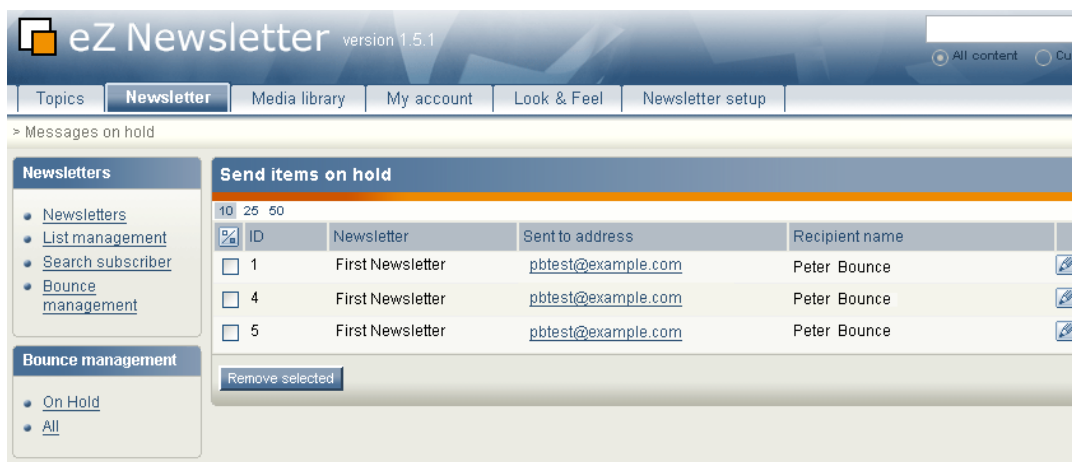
eZ Newsletter version 1.5.1

All content Cu

Topics | Newsletter | Media library | My account | Look & Feel | Newsletter setup

> Messages on hold

Newsletters

- Newsletters
- List management
- Search subscriber
- Bounce management

Bounce management

- On Hold
- All

Send items on hold

10 25 50

| | ID | Newsletter | Sent to address | Recipient name |
|---|---|---|---|---|
| ☐ | 1 | First Newsletter | pbtest@example.com | Peter Bounce |
| ☐ | 4 | First Newsletter | pbtest@example.com | Peter Bounce |
| ☐ | 5 | First Newsletter | pbtest@example.com | Peter Bounce |

Remove selected